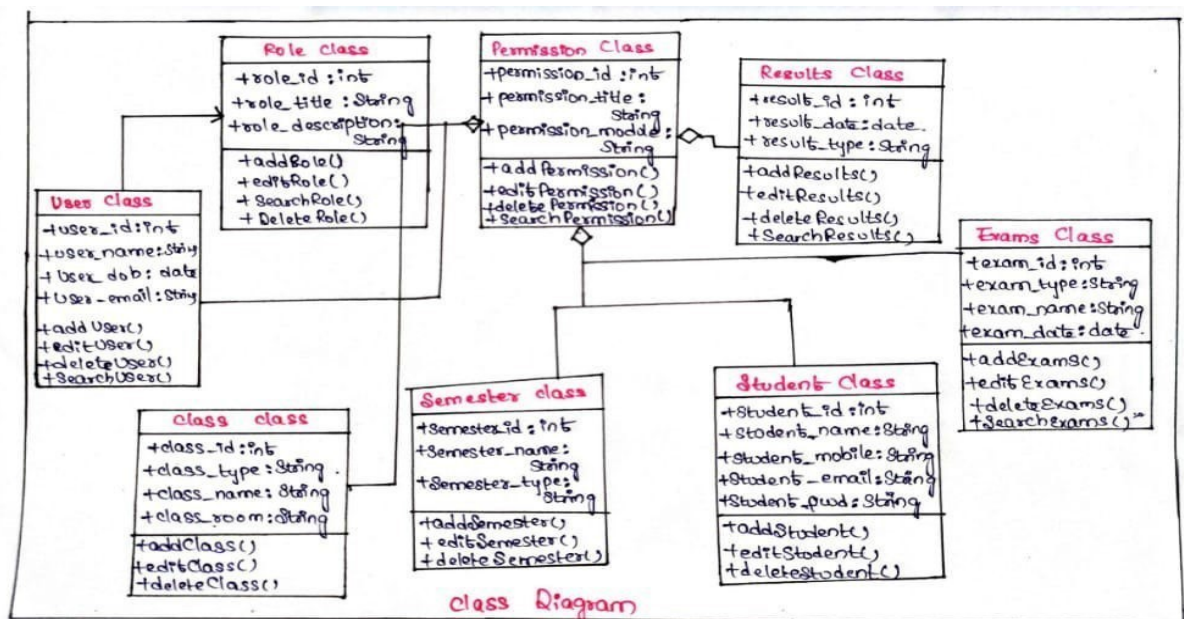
Role Class
+role_id : int
+role_title : String
+role_description : String
+addRole()
+editRole()
+SearchRole()
+DeleteRole()

Permission Class
+permission_id : int
+permission_title : String
+permission_module : String
+addPermission()
+editPermission()
+deletePermission()
+SearchPermission()

Results Class
+result_id : int
+result_date : date
+result_type : String
+addResults()
+editResults()
+deleteResults()
+SearchResults()

User Class
+user_id : int
+user_name : String
+user_dob : date
+user_email : String
+addUser()
+editUser()
+deleteUser()
+SearchUser()

Exams Class
+exam_id : int
+exam_type : String
+exam_name : String
+exam_date : date
+addExams()
+editExams()
+deleteExams()
+SearchExams()

Class class
+class_id : int
+class_type : String
+class_name : String
+class_room : String
+addClass()
+editClass()
+deleteClass()

Semester class
+Semester_id : int
+Semester_name : String
+Semester_type : String
+addSemester()
+editSemester()
+deleteSemester()

Student Class
+Student_id : int
+Student_name : String
+Student_mobile : String
+Student_email : String
+Student_pwd : String
+addStudent()
+editStudent()
+deleteStudent()

Class Diagram